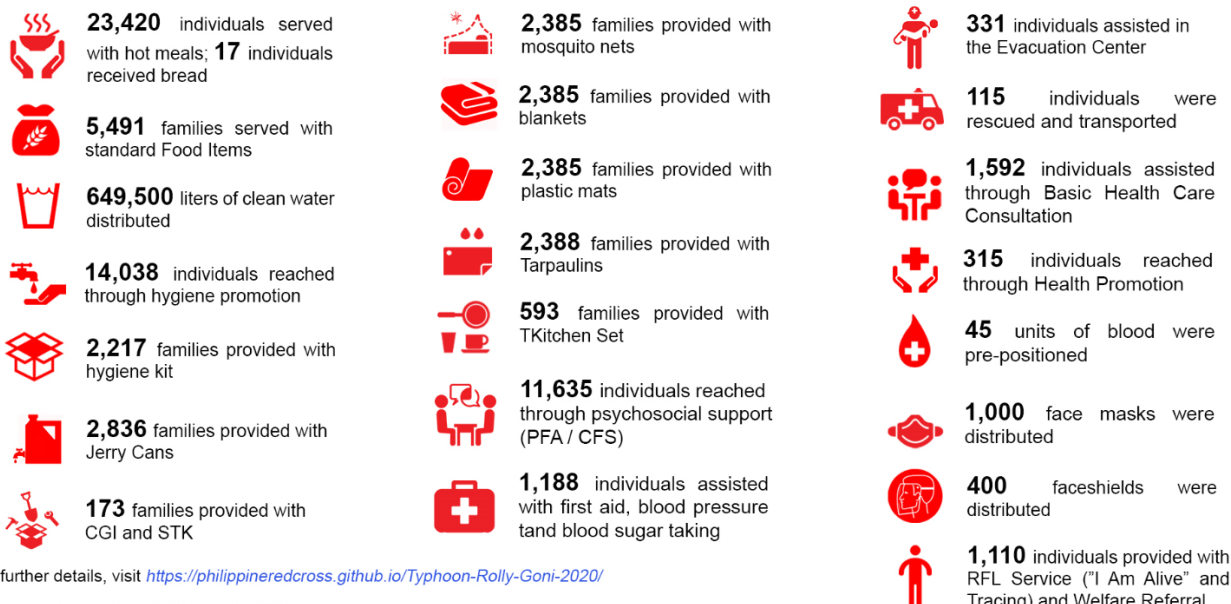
**23,420** individuals served with hot meals; **17** individuals received bread

**5,491** families served with standard Food Items

**649,500** liters of clean water distributed

**14,038** individuals reached through hygiene promotion

**2,217** families provided with hygiene kit

**2,836** families provided with Jerry Cans

**173** families provided with CGI and STK

**2,385** families provided with mosquito nets

**2,385** families provided with blankets

**2,385** families provided with plastic mats

**2,388** families provided with Tarpaulins

**593** families provided with TKitchen Set

**11,635** individuals reached through psychosocial support (PFA / CFS)

**1,188** individuals assisted with first aid, blood pressure tand blood sugar taking

**331** individuals assisted in the Evacuation Center

**115** individuals were rescued and transported

**1,592** individuals assisted through Basic Health Care Consultation

**315** individuals reached through Health Promotion

**45** units of blood were pre-positioned

**1,000** face masks were distributed

**400** faceshields were distributed

**1,110** individuals provided with RFL Service ("I Am Alive" and Tracing) and Welfare Referral

further details, visit https://philippineredcross.github.io/Typhoon-Rolly-Goni-2020/